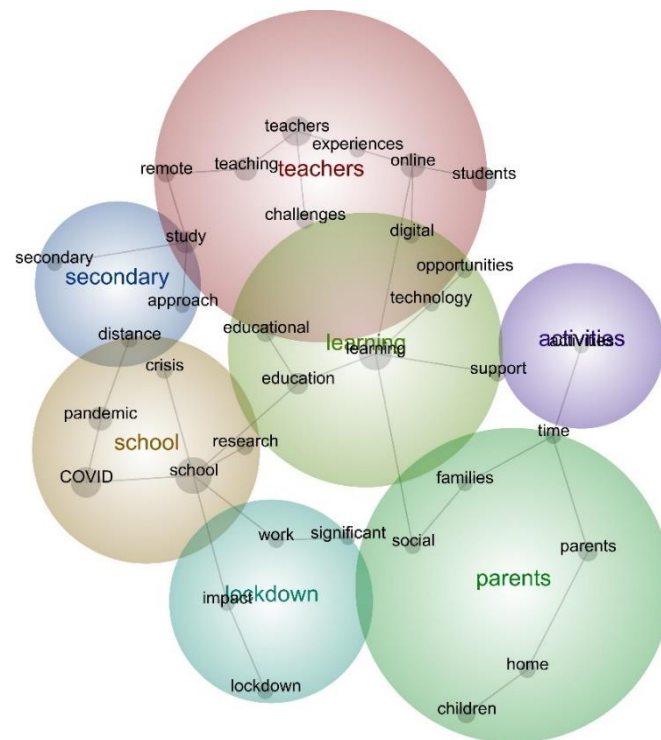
teachers
experiences
remote
teaching
teachers
online
students
challenges
digital
study
secondary
secondary
opportunities
approach
technology
educational
distance
learning
learning
activities
activities
crisis
support
education
pandemic
school
research
time
COVID
school
families
work
significant
social
parents
impact
lockdown
parents
home
lockdown
children